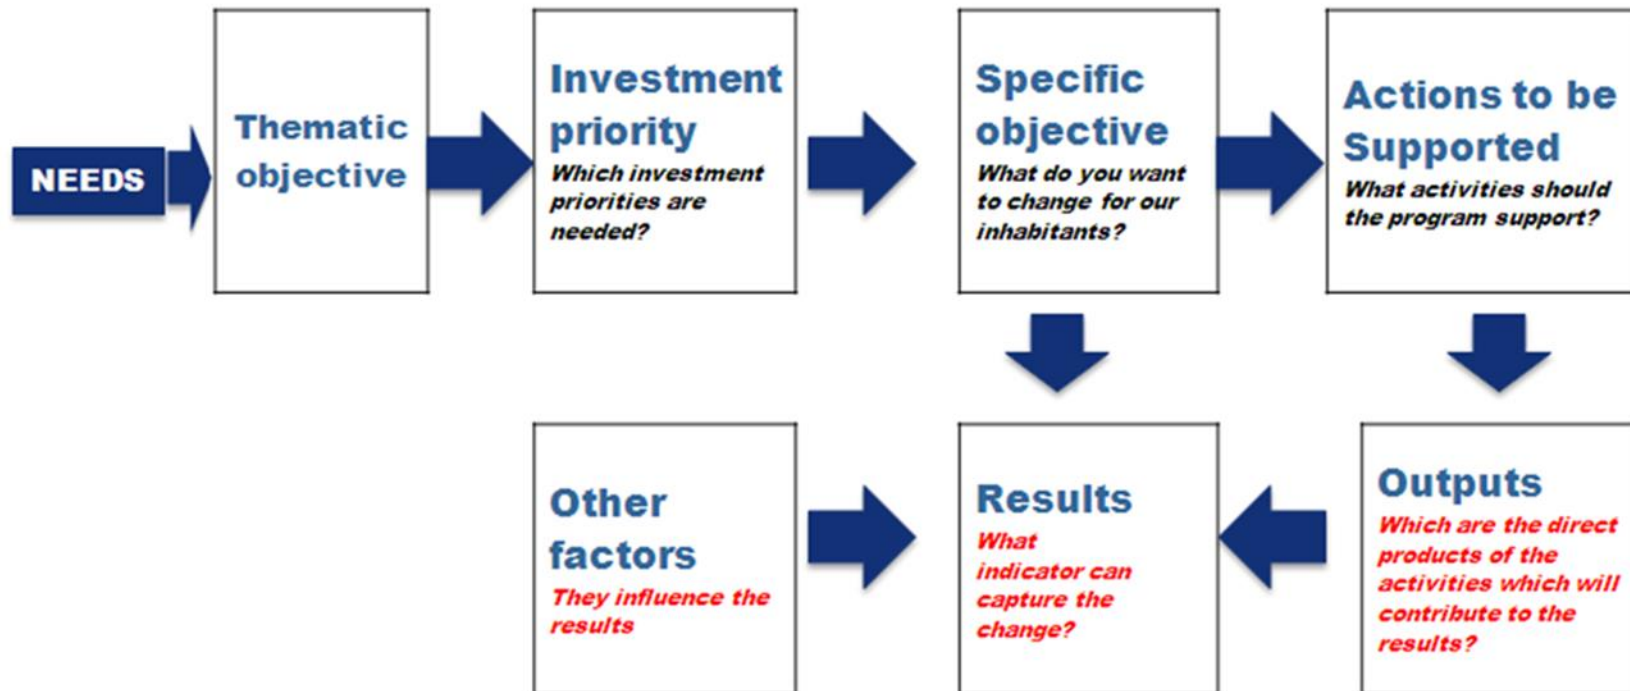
NEEDS

Thematic objective

Investment priority
Which investment priorities are needed?

Specific objective
What do you want to change for our inhabitants?

Actions to be Supported
What activities should the program support?

Other factors
They influence the results

Results
What indicator can capture the change?

Outputs
Which are the direct products of the activities which will contribute to the results?